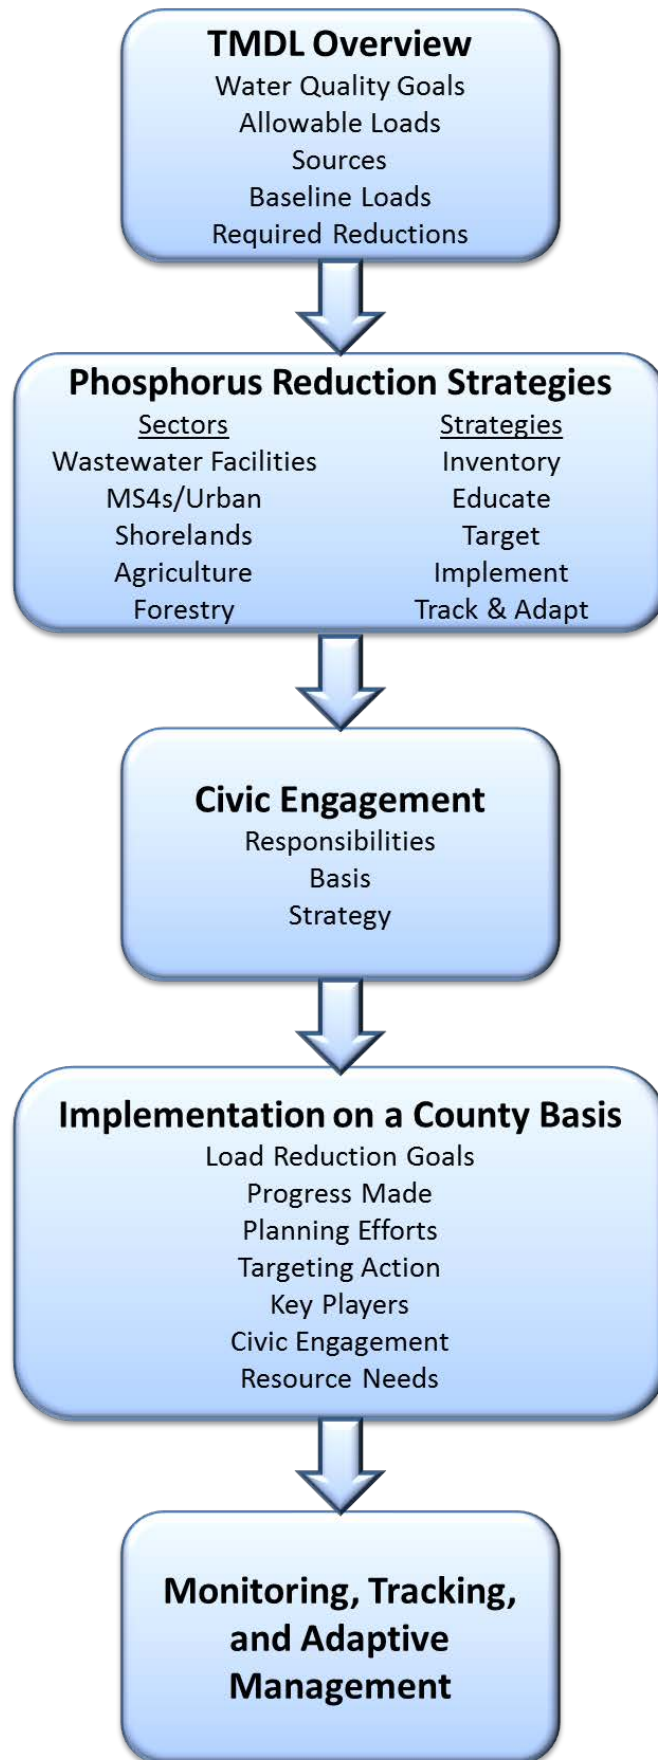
TMDL Overview
Water Quality Goals
Allowable Loads
Sources
Baseline Loads
Required Reductions

Phosphorus Reduction Strategies

| Sectors | Strategies |
|---|---|
| Wastewater Facilities | Inventory |
| MS4s/Urban | Educate |
| Shorelands | Target |
| Agriculture | Implement |
| Forestry | Track & Adapt |

Civic Engagement
Responsibilities
Basis
Strategy

Implementation on a County Basis
Load Reduction Goals
Progress Made
Planning Efforts
Targeting Action
Key Players
Civic Engagement
Resource Needs

Monitoring, Tracking, and Adaptive Management